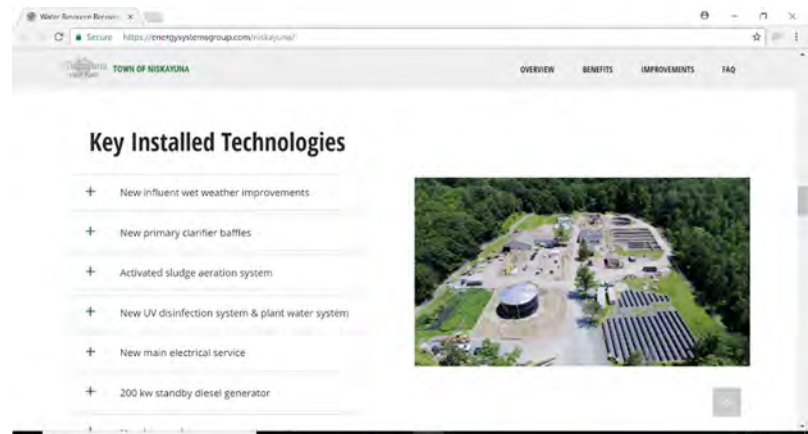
Water Resource Recove ×

Secure https://energysystemsgroup.com/niskayuna/

TOWN OF NISKAYUNA

OVERVIEW BENEFITS IMPROVEMENTS FAQ

Key Installed Technologies

+ New influent wet weather improvements

+ New primary clarifier baffles

+ Activated sludge aeration system

+ New UV disinfection system & plant water system

+ New main electrical service

+ 200 kw standby diesel generator

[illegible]